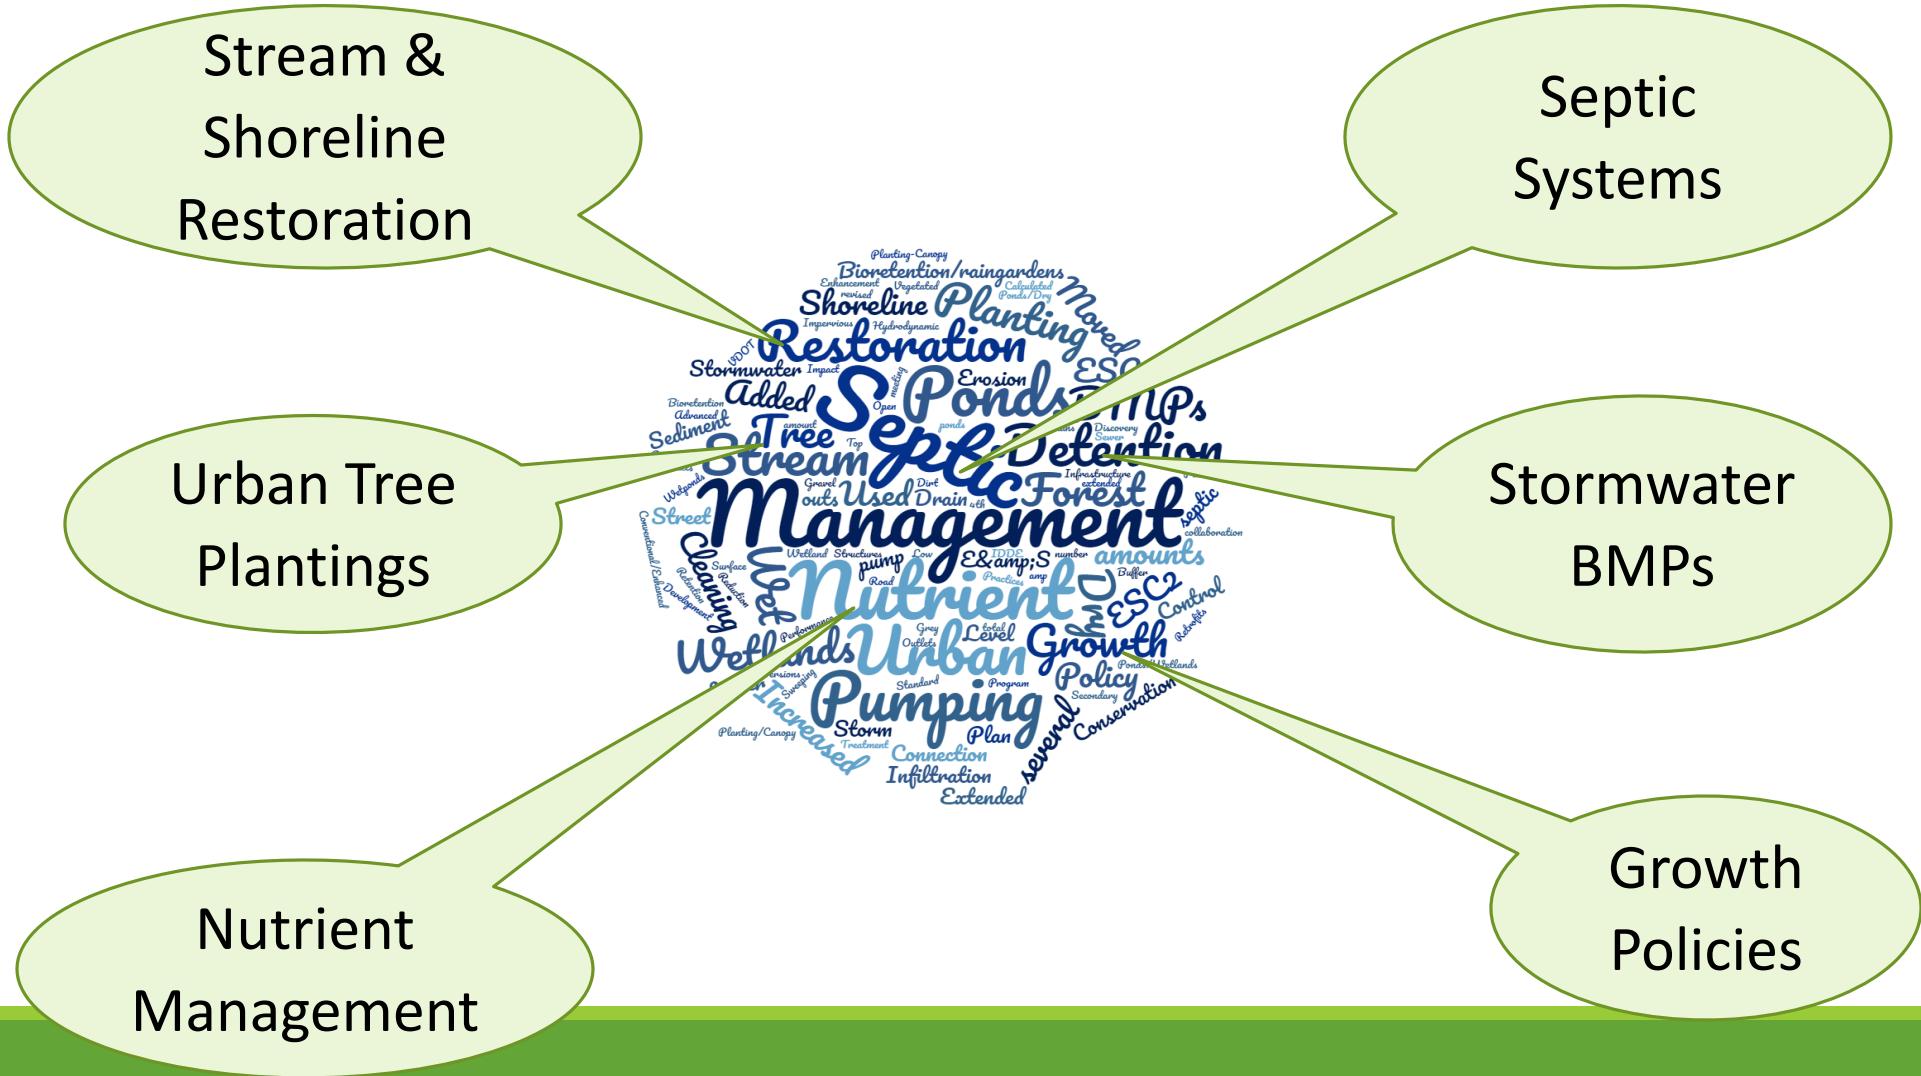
Stream & Shoreline Restoration

Septic Systems

Urban Tree Plantings

Stormwater BMPs

Nutrient Management

Growth Policies

Planting-Canopy
Bioretention/raingardens
Enhancement
Vegetated
Calculated
revised
Ponds/Dry
Shoreline
Planting
Moved
Impervious
Hydrodynamic
Restoration
VDOT
ESC
Stormwater
Impact
meeting
Erosion
Added
Septic
Ponds
BMPs
Bioretention
Open
Advanced
Sediment
Tree
amount
Discovery
ponds
Sewer
Top
Detention
Stream
Infrastructure
extended
Wetponds
Gravel
Forest
Used
Drain
outs
septic
Street
Management
collaboration
Conventional/Enhanced
Wetland
Structures
pump
Low
IDDE
number
Cleaning
E&amp;S
amounts
Surface
Wet
Retention
Practices
amp
Buffer
Reduction
Road
Nutrient
Dry
ESC2
Development
Control
Performance
Grey
total
Retrofits
Level
Outlets
Growth
Wetlands
Urban
Ponds/Wetlands
Versions
Sweeping
Standard
Program
Policy
Increased
Pumping
Secondary
Conservation
Planting/Canopy
Storm
Treatment
Plan
several
Connection
Infiltration
Extended